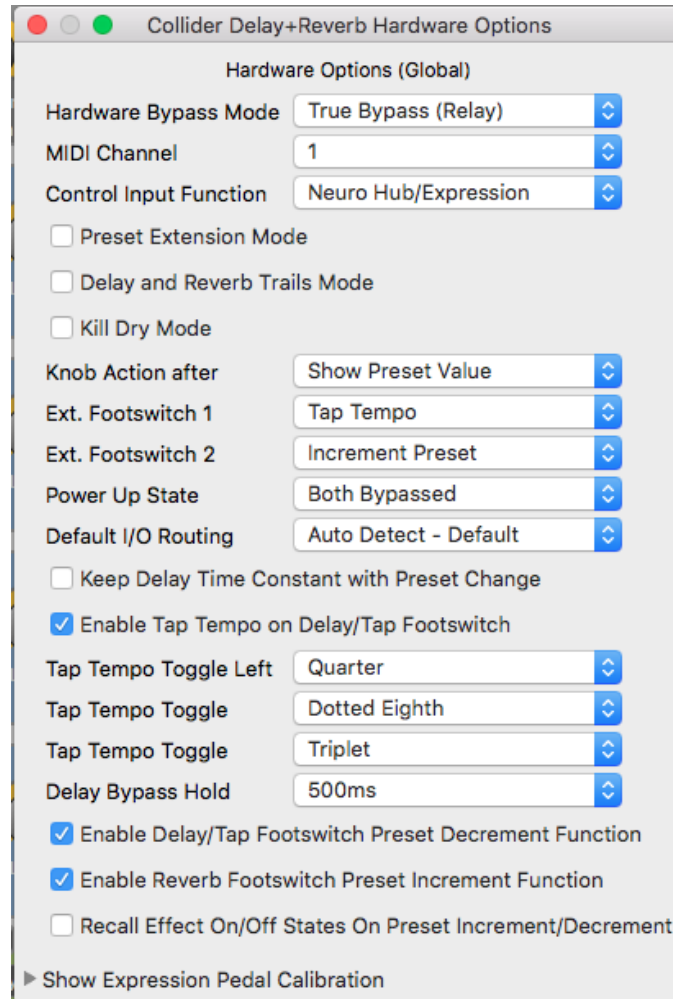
Collider Delay+Reverb Hardware Options

Hardware Options (Global)

Hardware Bypass Mode | True Bypass (Relay)
MIDI Channel | 1
Control Input Function | Neuro Hub/Expression

Preset Extension Mode

Delay and Reverb Trails Mode

Kill Dry Mode

Knob Action after | Show Preset Value
Ext. Footswitch 1 | Tap Tempo
Ext. Footswitch 2 | Increment Preset
Power Up State | Both Bypassed
Default I/O Routing | Auto Detect - Default

Keep Delay Time Constant with Preset Change

Enable Tap Tempo on Delay/Tap Footswitch

Tap Tempo Toggle Left | Quarter
Tap Tempo Toggle | Dotted Eighth
Tap Tempo Toggle | Triplet
Delay Bypass Hold | 500ms

Enable Delay/Tap Footswitch Preset Decrement Function

Enable Reverb Footswitch Preset Increment Function

Recall Effect On/Off States On Preset Increment/Decrement

Show Expression Pedal Calibration